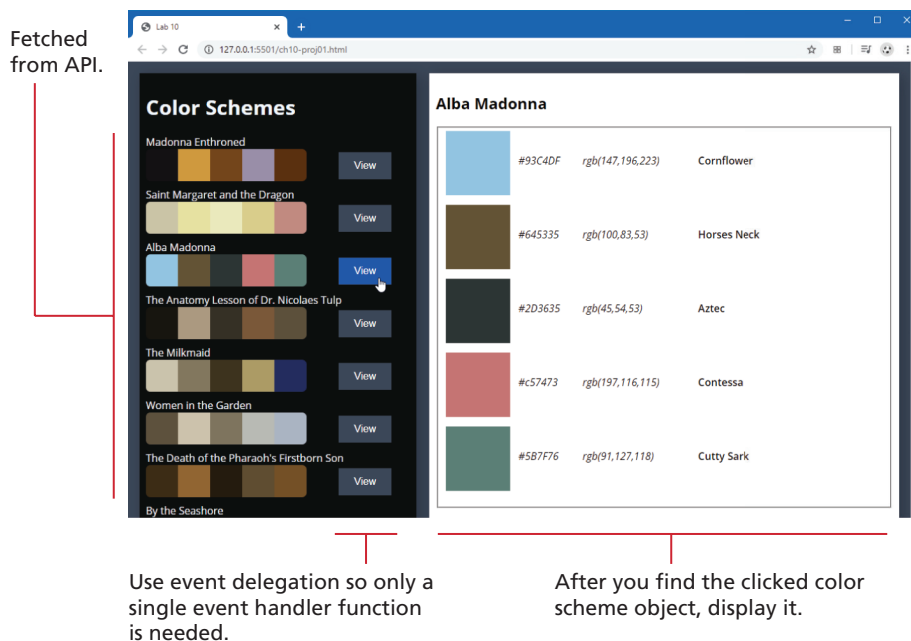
Fetched from API.

Lab 10

127.0.0.1:5501/ch10-proj01.html

Color Schemes

Madonna Enthroned

View

Saint Margaret and the Dragon

View

Alba Madonna

View

The Anatomy Lesson of Dr. Nicolaes Tulp

View

The Milkmaid

View

Women in the Garden

View

The Death of the Pharaoh's Firstborn Son

View

By the Seashore

Alba Madonna

| | | | |
|---|---|---|---|
| | #93C4DF | rgb(147,196,223) | Cornflower |
| | #645335 | rgb(100,83,53) | Horses Neck |
| | #2D3635 | rgb(45,54,53) | Aztec |
| | #c57473 | rgb(197,116,115) | Contessa |
| | #5B7F76 | rgb(91,127,118) | Cutty Sark |

Use event delegation so only a single event handler function is needed.

After you find the clicked color scheme object, display it.